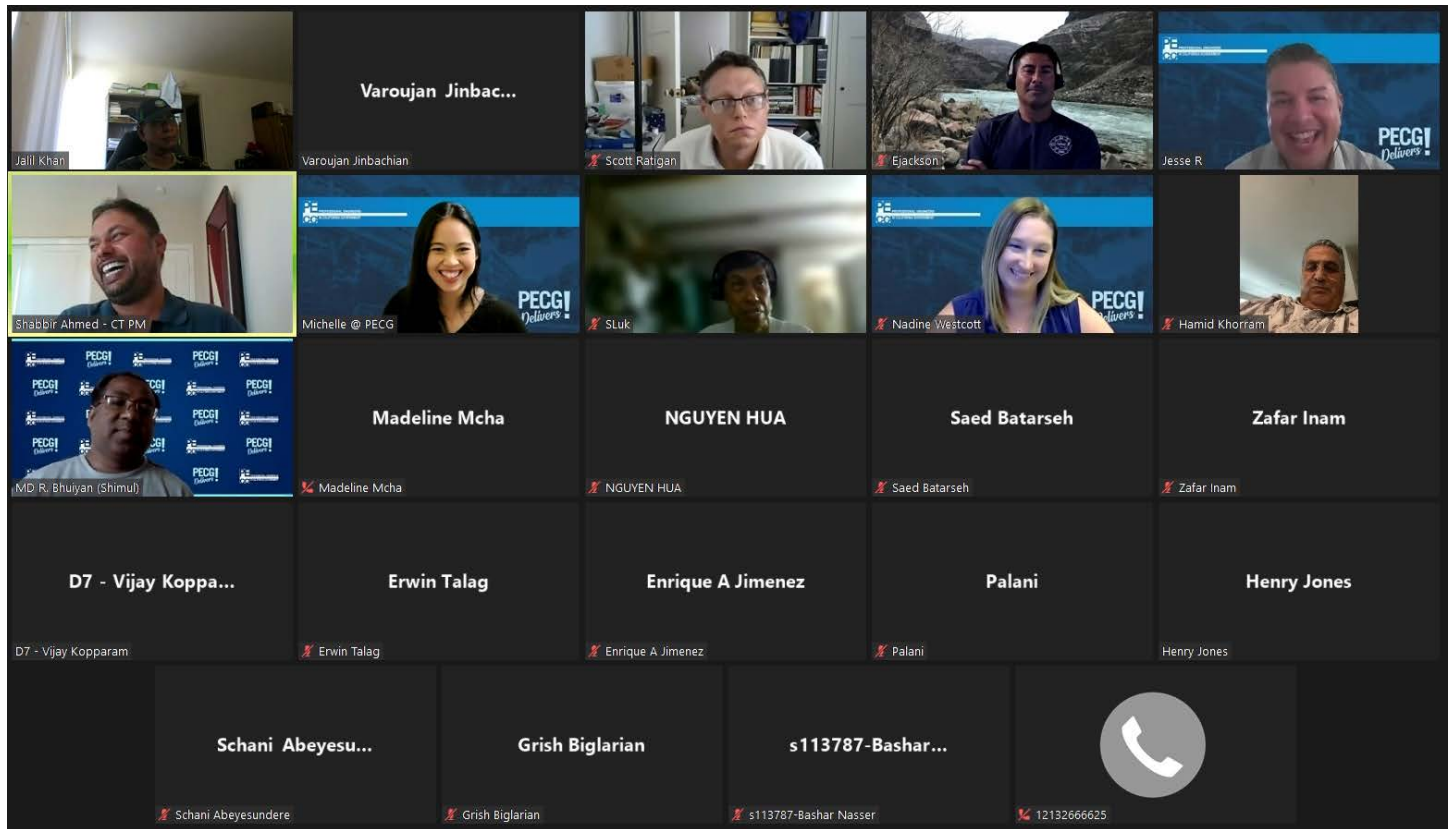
Jalil Khan

Varoujan Jinbac...
Varoujan Jinbachian

Scott Ratigan

Ejackson

PECG! Delivers
Jesse R

Shabbir Ahmed - CT PM

PECG! Delivers
Michelle @ PECG

SLuk

PECG! Delivers
Nadine Westcott

Hamid Khorram

PECG! Delivers
MD R. Bhuiyan (Shimul)

Madeline Mcha
Madeline Mcha

NGUYEN HUA
NGUYEN HUA

Saed Batarseh
Saed Batarseh

Zafar Inam
Zafar Inam

D7 - Vijay Koppa...
D7 - Vijay Kopparam

Erwin Talag
Erwin Talag

Enrique A Jimenez
Enrique A Jimenez

Palani
Palani

Henry Jones
Henry Jones

Schani Abeyesu...
Schani Abeyesundere

Grish Biglarian
Grish Biglarian

s113787-Bashar...
s113787-Bashar Nasser

12132666625